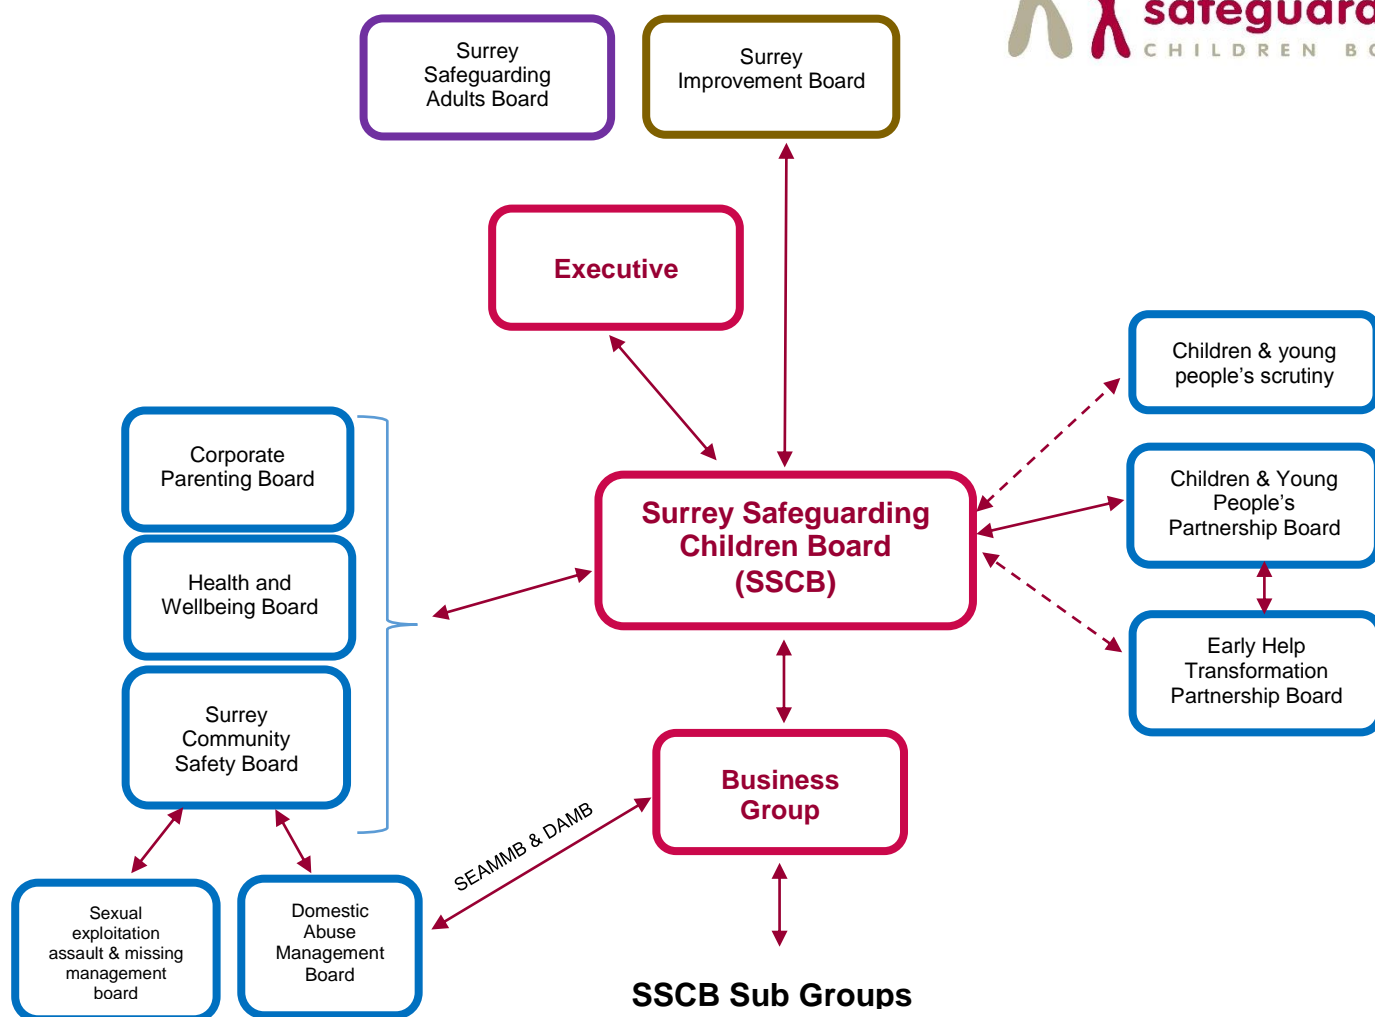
safeguard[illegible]
CHILDREN B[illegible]

Surrey Safeguarding Adults Board

Surrey Improvement Board

Executive

Children & young people's scrutiny

Corporate Parenting Board

Children & Young People's Partnership Board

Surrey Safeguarding Children Board (SSCB)

Health and Wellbeing Board

Early Help Transformation Partnership Board

Surrey Community Safety Board

Business Group

SEAMMB & DAMB

Sexual exploitation assault & missing management board

Domestic Abuse Management Board

SSCB Sub Groups